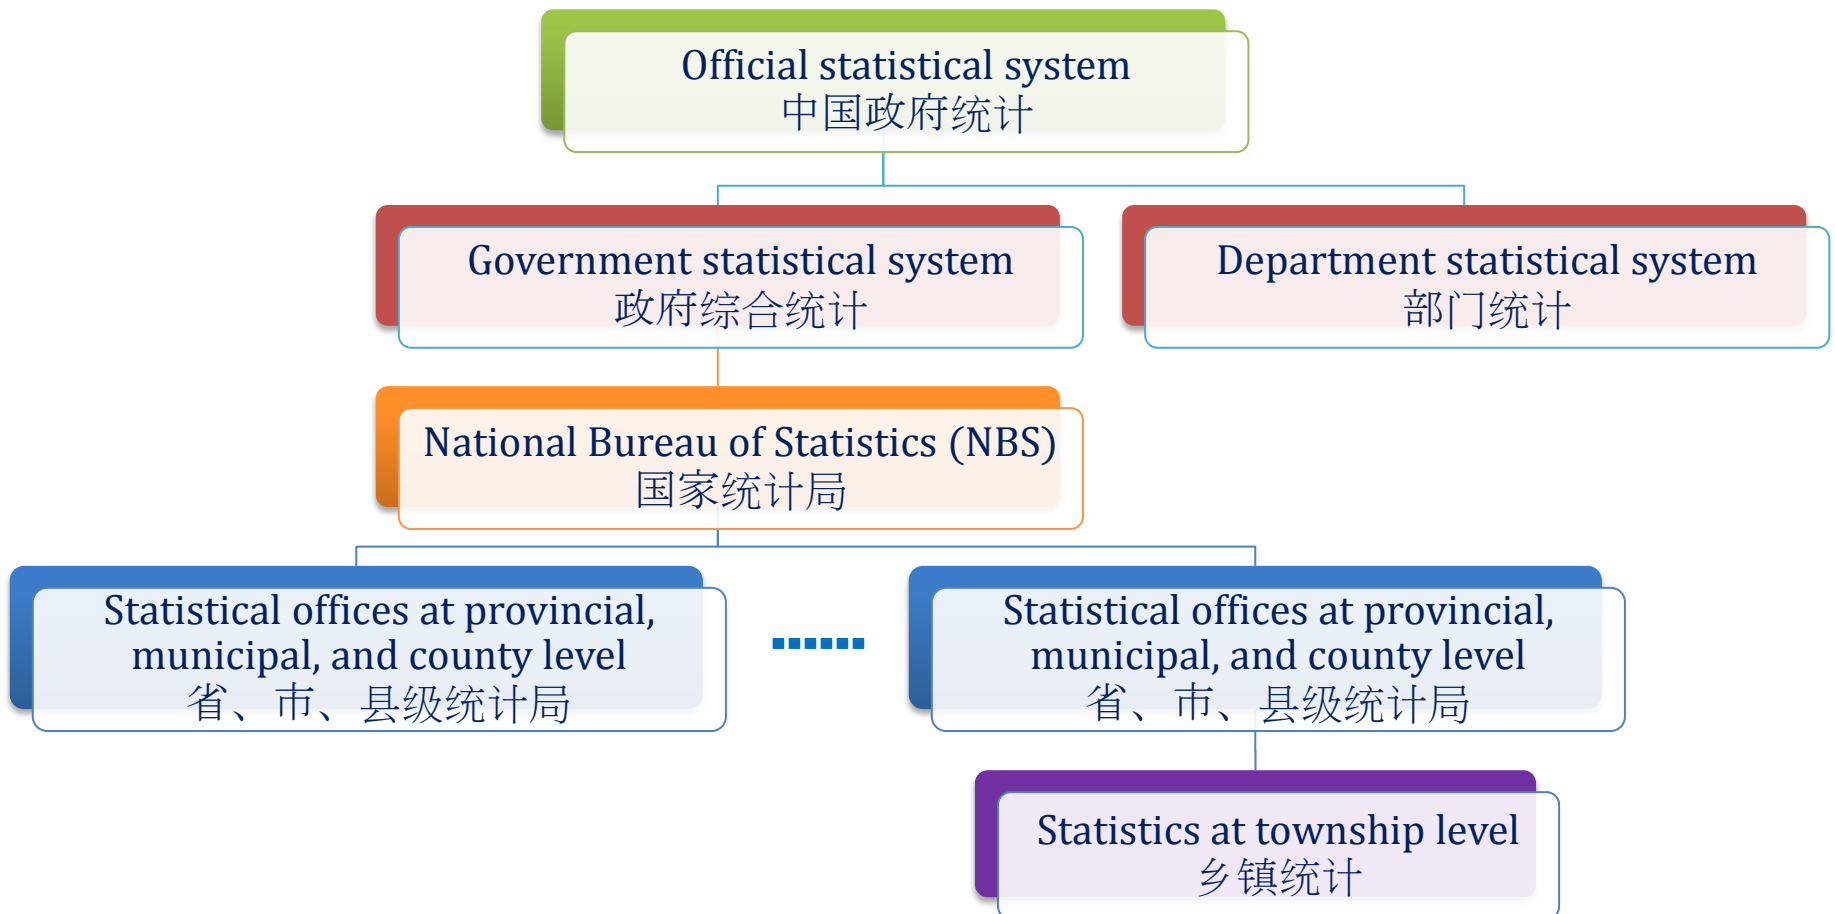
Official statistical system
中国政府统计

Government statistical system
政府综合统计

Department statistical system
部门统计

National Bureau of Statistics (NBS)
国家统计局

Statistical offices at provincial, municipal, and county level
省、市、县级统计局

……

Statistical offices at provincial, municipal, and county level
省、市、县级统计局

Statistics at township level
乡镇统计